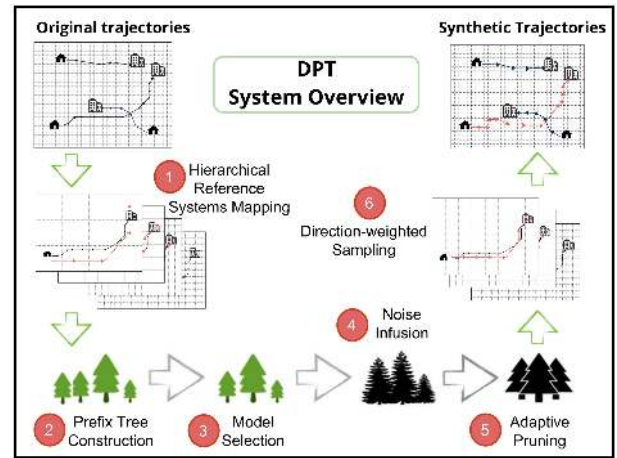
Original trajectories

DPT
System Overview

Synthetic Trajectories

1 Hierarchical Reference Systems Mapping

6 Direction-weighted Sampling

4 Noise Infusion

2 Prefix Tree Construction

3 Model Selection

5 Adaptive Pruning